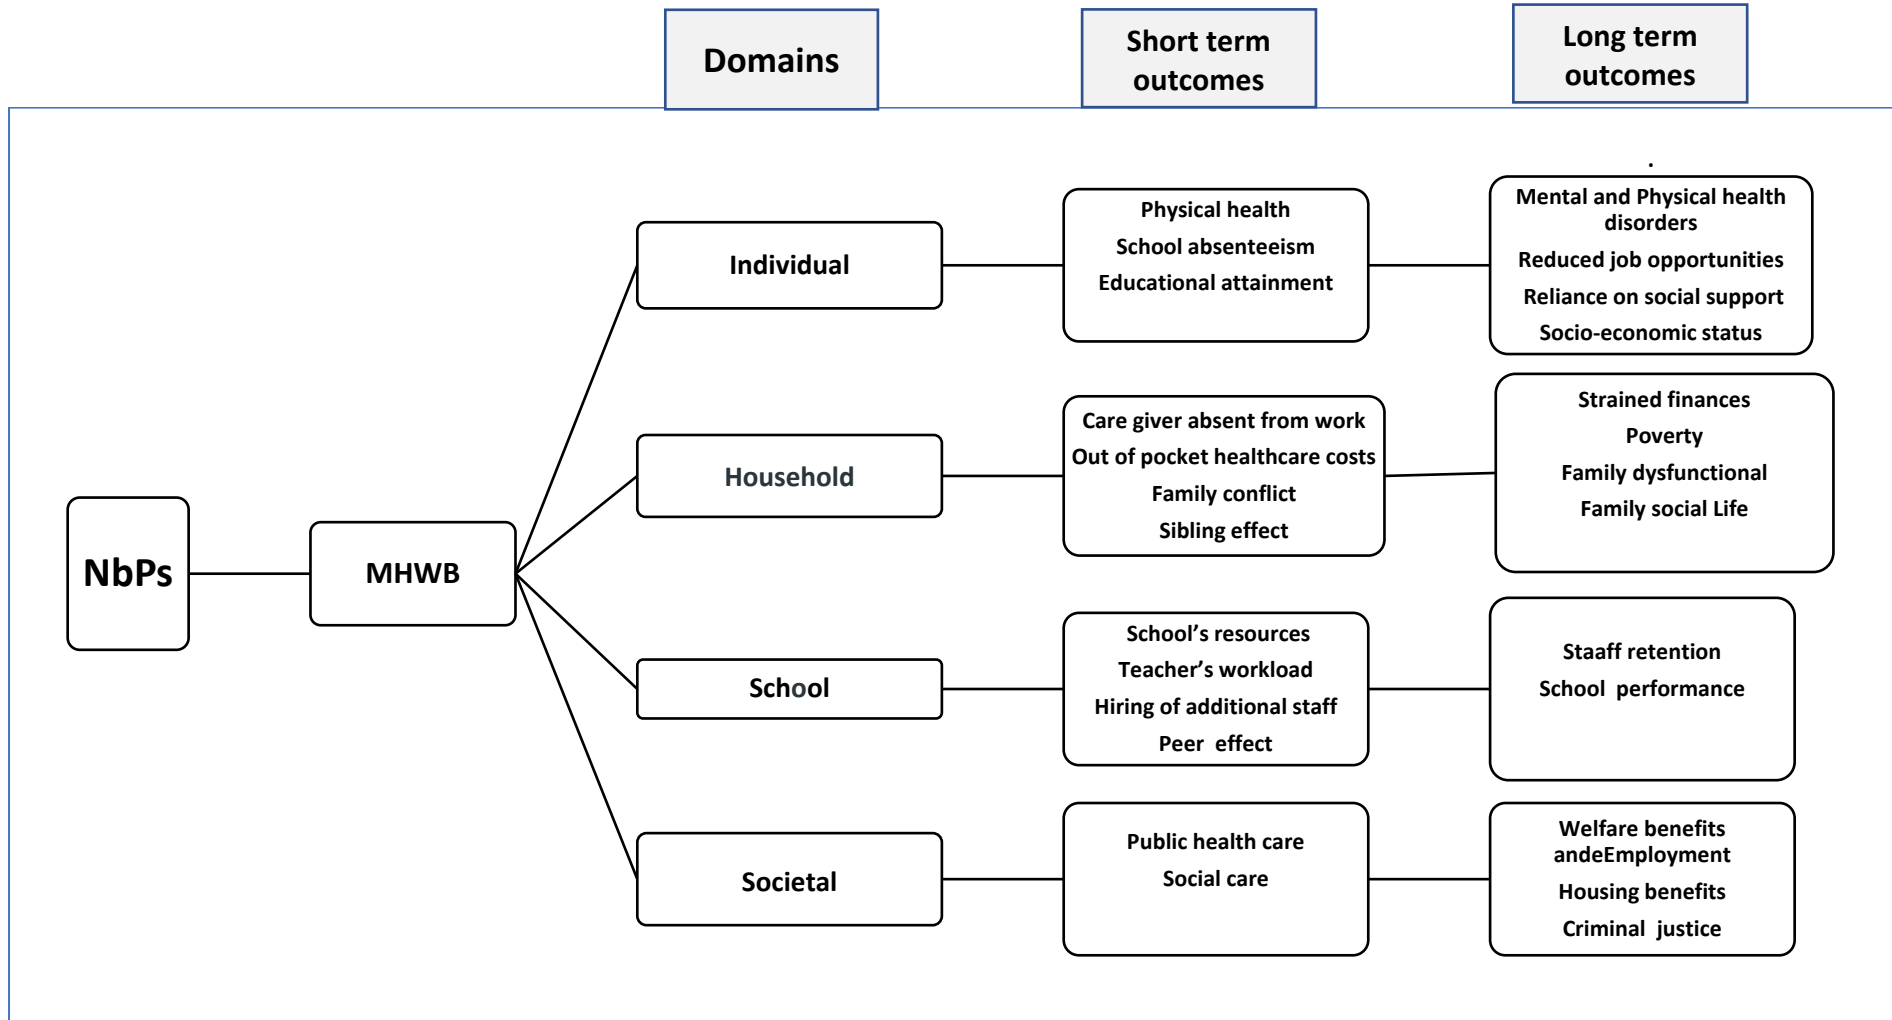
Domains

Short term outcomes

Long term outcomes

NbPs

MHWB

Individual

Physical health
School absenteeism
Educational attainment

Mental and Physical health disorders
Reduced job opportunities
Reliance on social support
Socio-economic status

Household

Care giver absent from work
Out of pocket healthcare costs
Family conflict
Sibling effect

Strained finances
Poverty
Family dysfunctional
Family social Life

School

School's resources
Teacher's workload
Hiring of additional staff
Peer effect

Staaff retention
School performance

Societal

Public health care
Social care

Welfare benefits andeEmployment
Housing benefits
Criminal justice